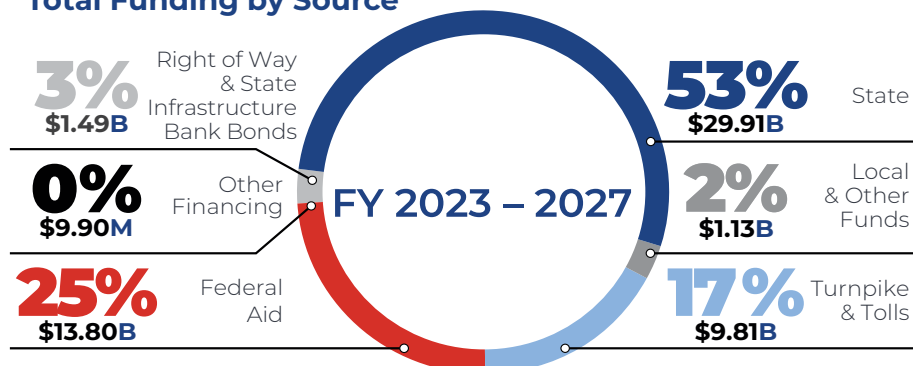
Total Funding by Source

3%
$1.49B
Right of Way & State Infrastructure Bank Bonds

0%
$9.90M
Other Financing

25%
$13.80B
Federal Aid

FY 2023 – 2027

53%
$29.91B
State

2%
$1.13B
Local & Other Funds

17%
$9.81B
Turnpike & Tolls